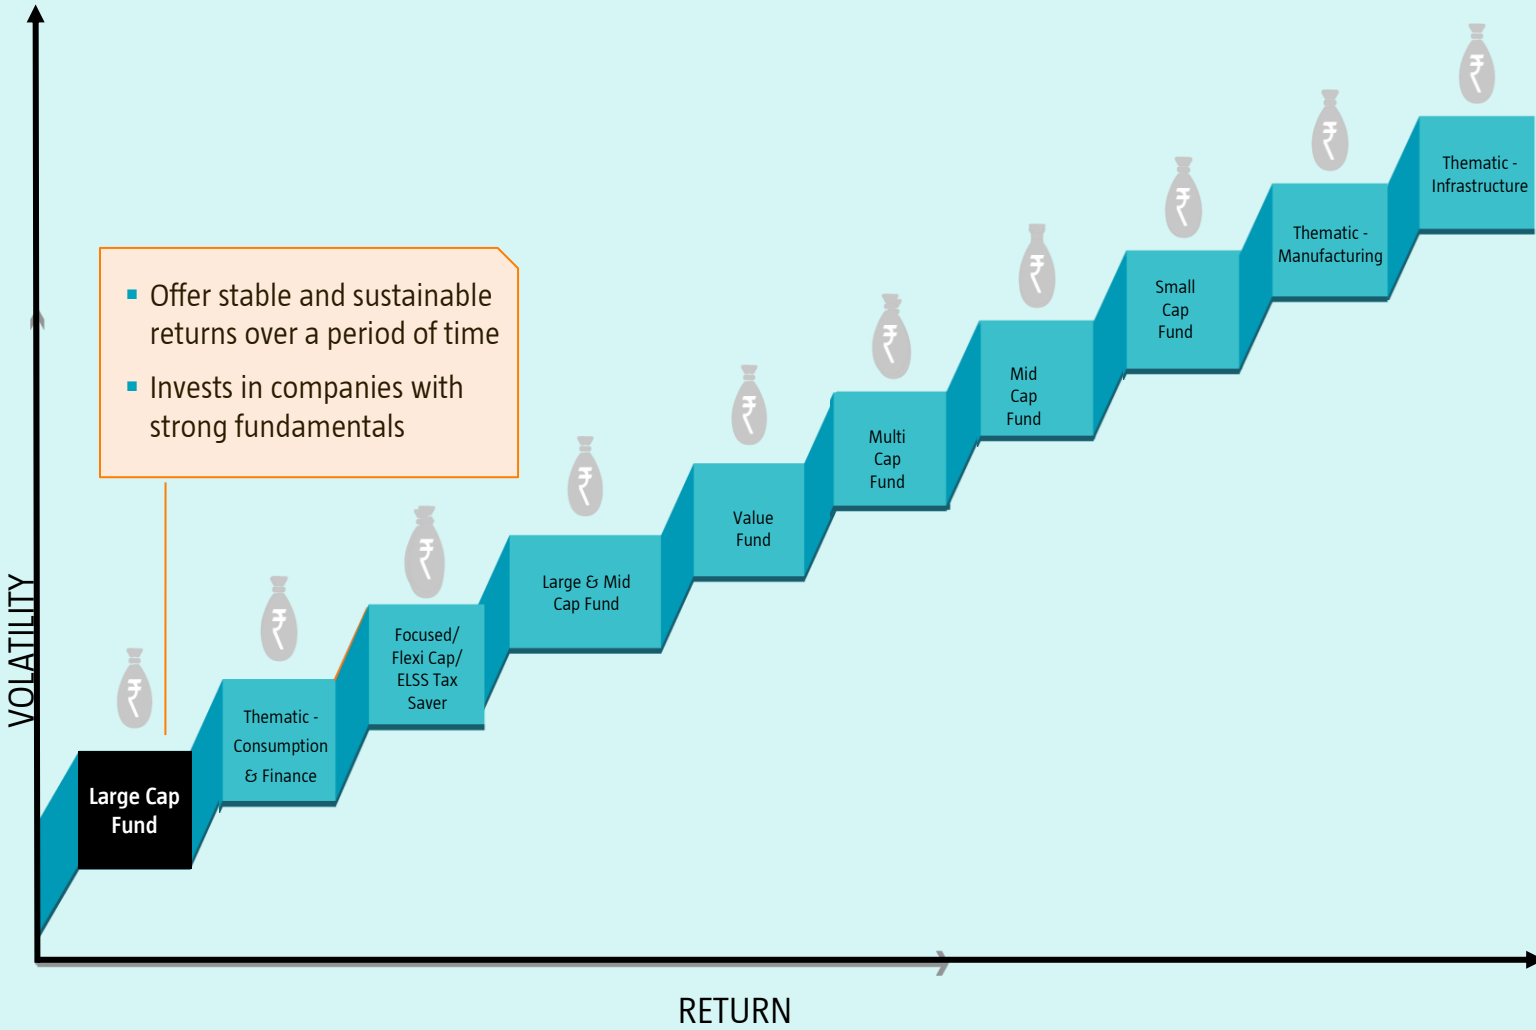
▪ Offer stable and sustainable returns over a period of time
▪ Invests in companies with strong fundamentals

VOLATILITY

₹ Large Cap Fund
₹ Thematic - Consumption & Finance
₹ Focused/ Flexi Cap/ ELSS Tax Saver
₹ Large & Mid Cap Fund
₹ Value Fund
₹ Multi Cap Fund
₹ Mid Cap Fund
₹ Small Cap Fund
₹ Thematic - Manufacturing
₹ Thematic - Infrastructure

RETURN